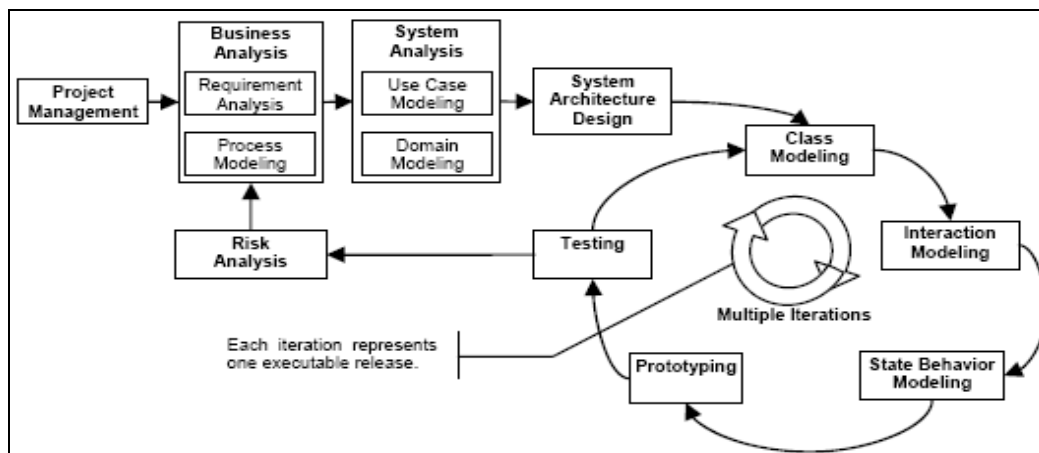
Project Management

Business Analysis

Requirement Analysis

Process Modeling

System Analysis

Use Case Modeling

Domain Modeling

System Architecture Design

Class Modeling

Interaction Modeling

Risk Analysis

Testing

Multiple Iterations

Each iteration represents one executable release.

Prototyping

State Behavior Modeling